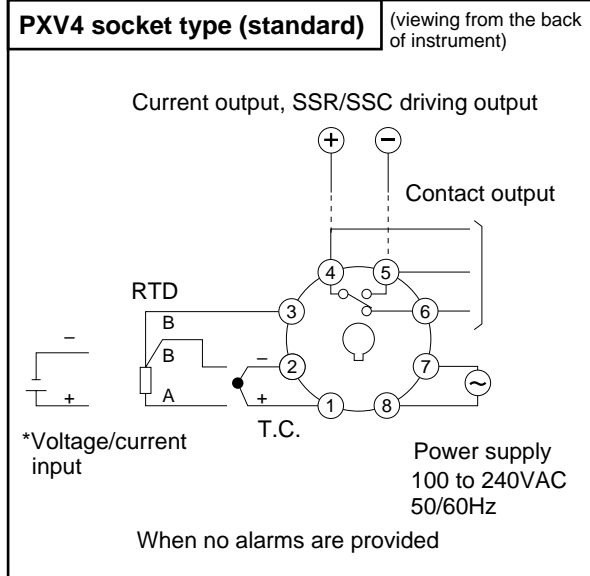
PXV4 socket type (standard)

(viewing from the back of instrument)

Current output, SSR/SSC driving output

+ −

Contact output

RTD

B

B

A

−

+

−

+

4 5

3 6

2 7

1 8

~

*Voltage/current input

T.C.

Power supply
100 to 240VAC
50/60Hz

When no alarms are provided